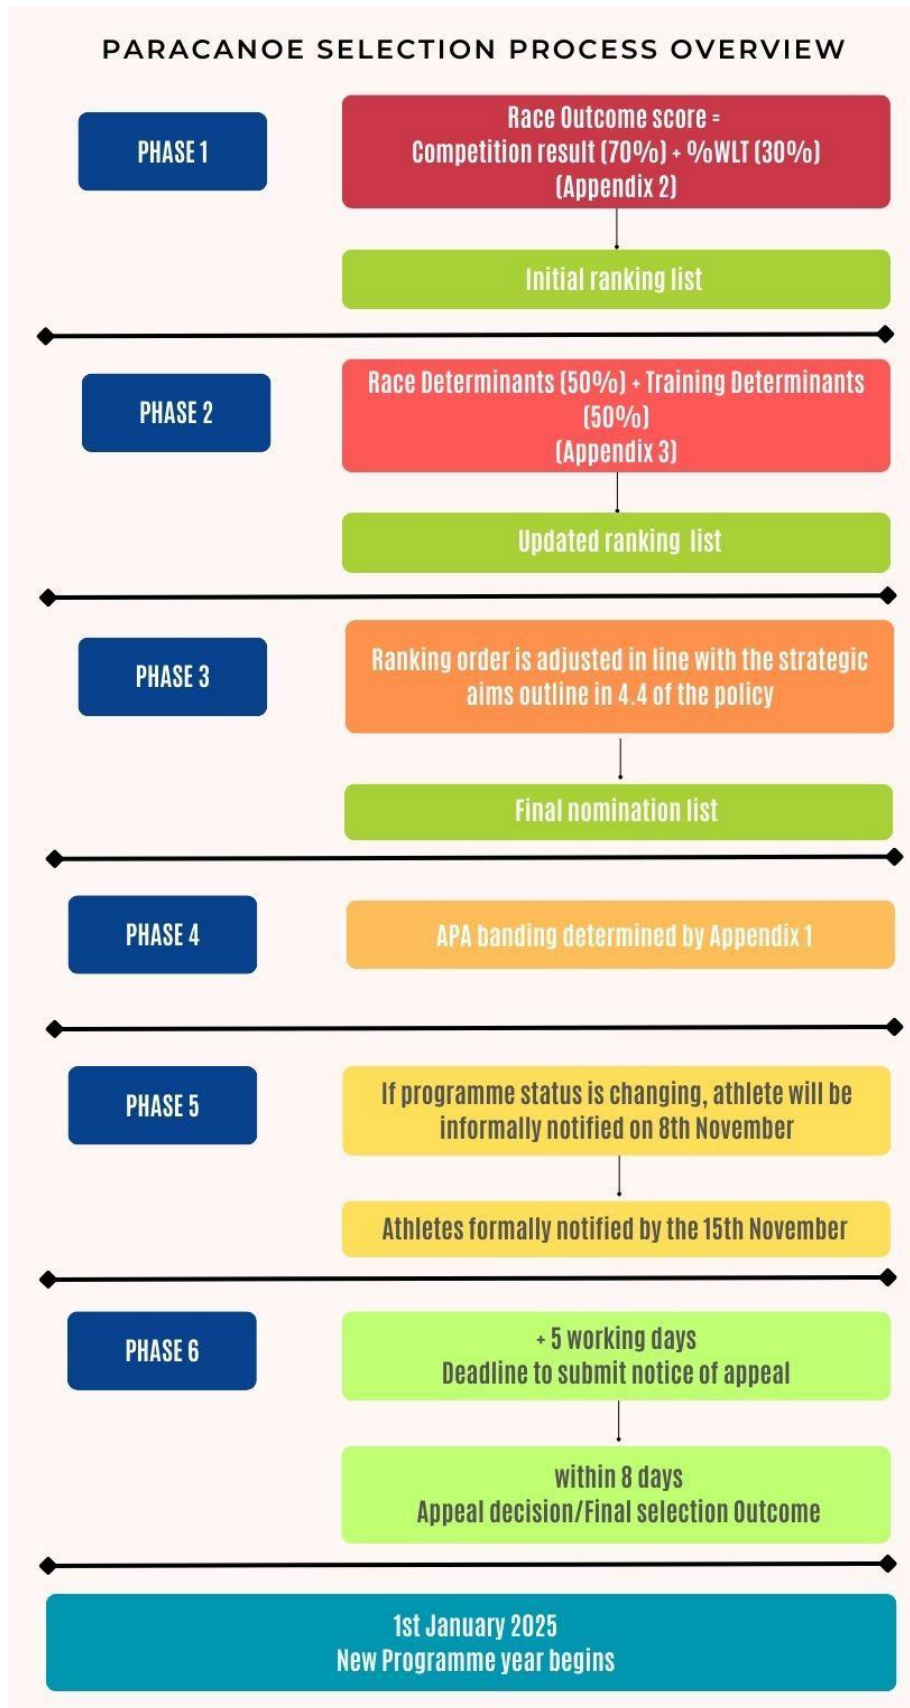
PARACANOE SELECTION PROCESS OVERVIEW

PHASE 1

Race Outcome score = Competition result (70%) + %WLT (30%) (Appendix 2)

Initial ranking list

PHASE 2

Race Determinants (50%) + Training Determinants (50%) (Appendix 3)

Updated ranking list

PHASE 3

Ranking order is adjusted in line with the strategic aims outline in 4.4 of the policy

Final nomination list

PHASE 4

APA banding determined by Appendix 1

PHASE 5

If programme status is changing, athlete will be informally notified on 8th November

Athletes formally notified by the 15th November

PHASE 6

+ 5 working days
Deadline to submit notice of appeal

within 8 days
Appeal decision/Final selection Outcome

1st January 2025
New Programme year begins